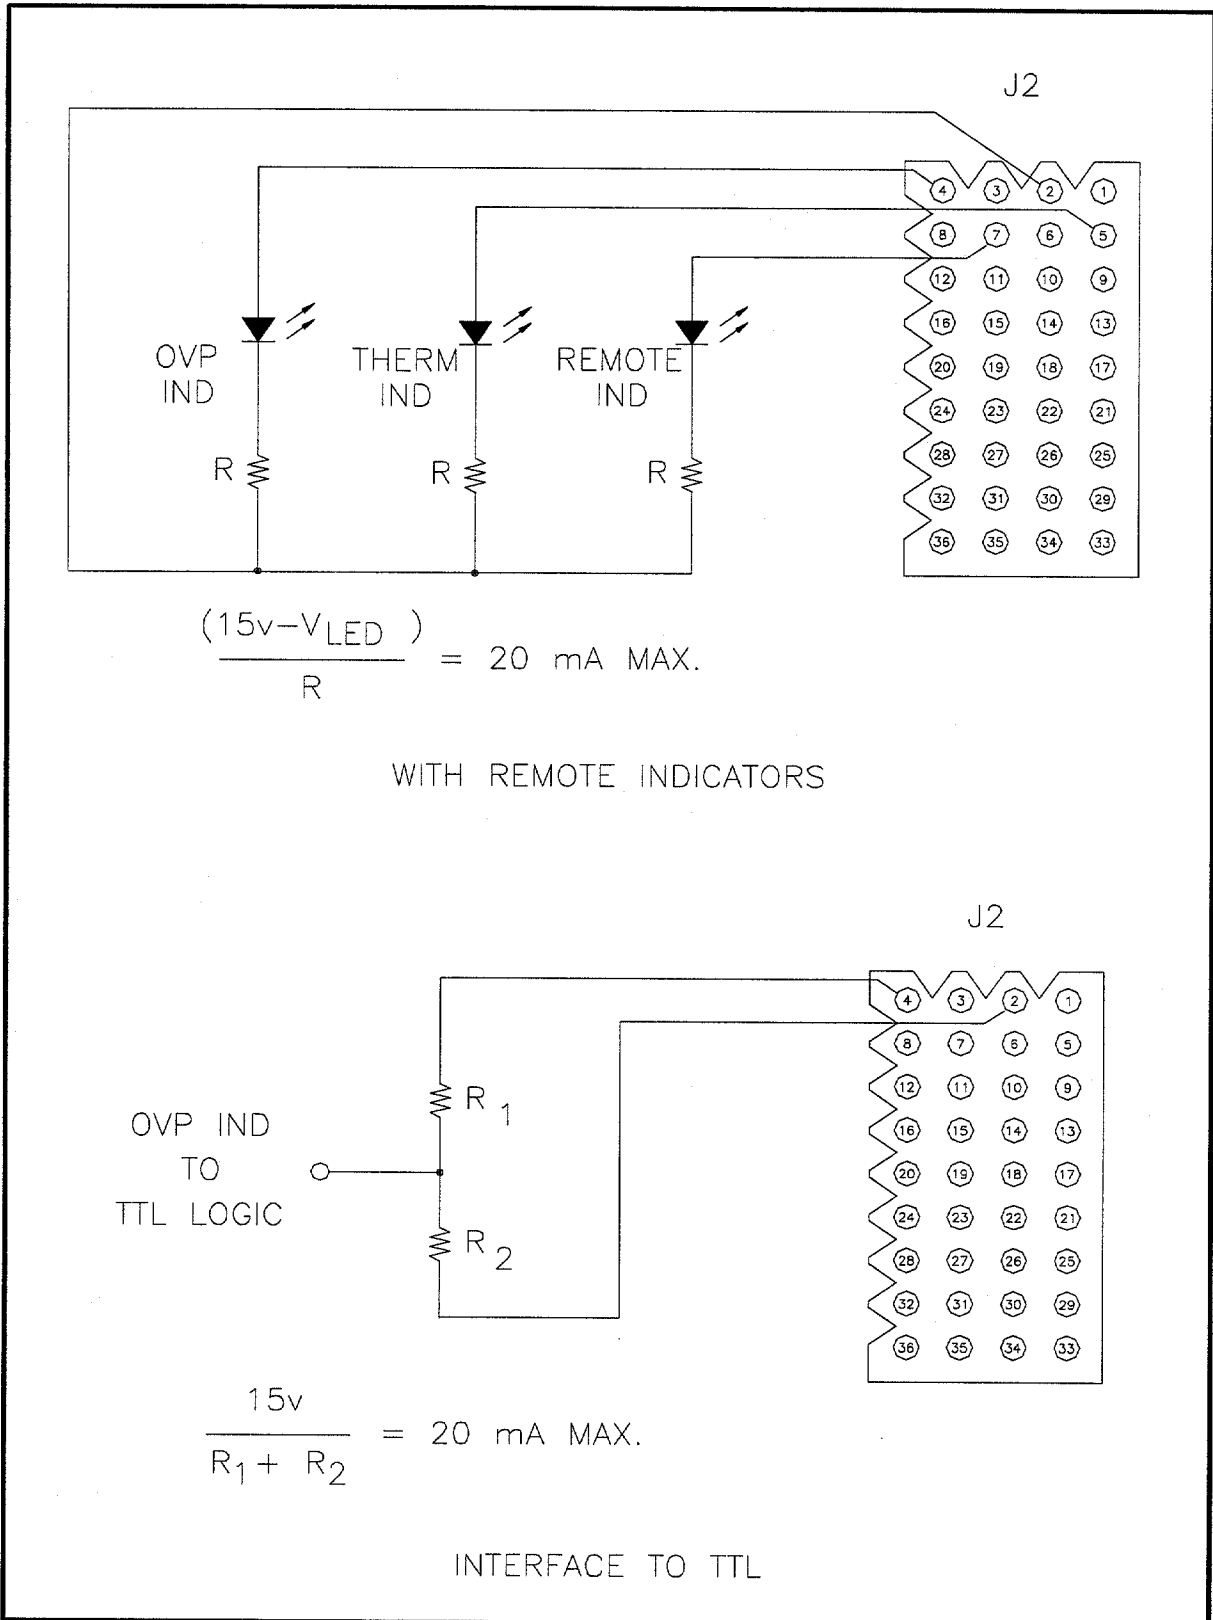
J2

4 3 2 1
8 7 6 5
12 11 10 9
16 15 14 13
20 19 18 17
24 23 22 21
28 27 26 25
32 31 30 29
36 35 34 33

OVP IND

THERM IND

REMOTE IND

R

R

R

$\frac{(15v-V_{LED})}{R}$ = 20 mA MAX.

WITH REMOTE INDICATORS

J2

4 3 2 1
8 7 6 5
12 11 10 9
16 15 14 13
20 19 18 17
24 23 22 21
28 27 26 25
32 31 30 29
36 35 34 33

OVP IND TO TTL LOGIC

$R_1$

$R_2$

$\frac{15v}{R_1+R_2}$ = 20 mA MAX.

INTERFACE TO TTL